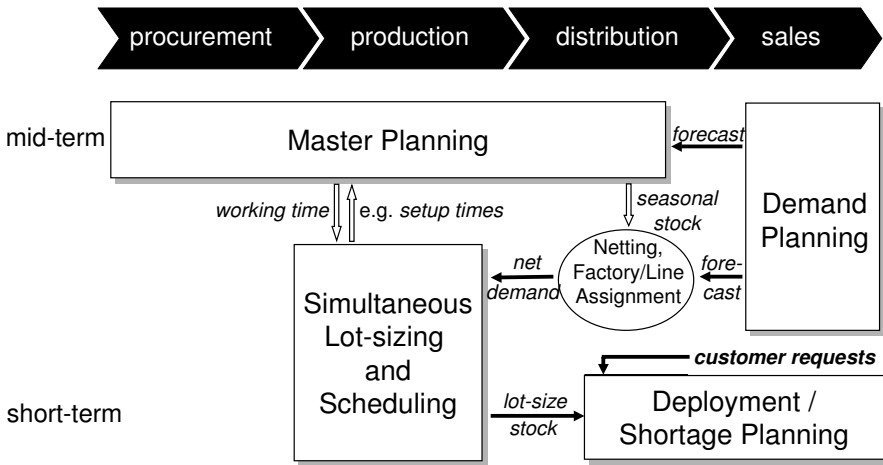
procurement
production
distribution
sales

mid-term
Master Planning
forecast
Demand Planning
working time
e.g. setup times
seasonal stock
Netting, Factory/Line Assignment
net demand
fore-cast
Simultaneous Lot-sizing and Scheduling
customer requests
short-term
lot-size stock
Deployment / Shortage Planning